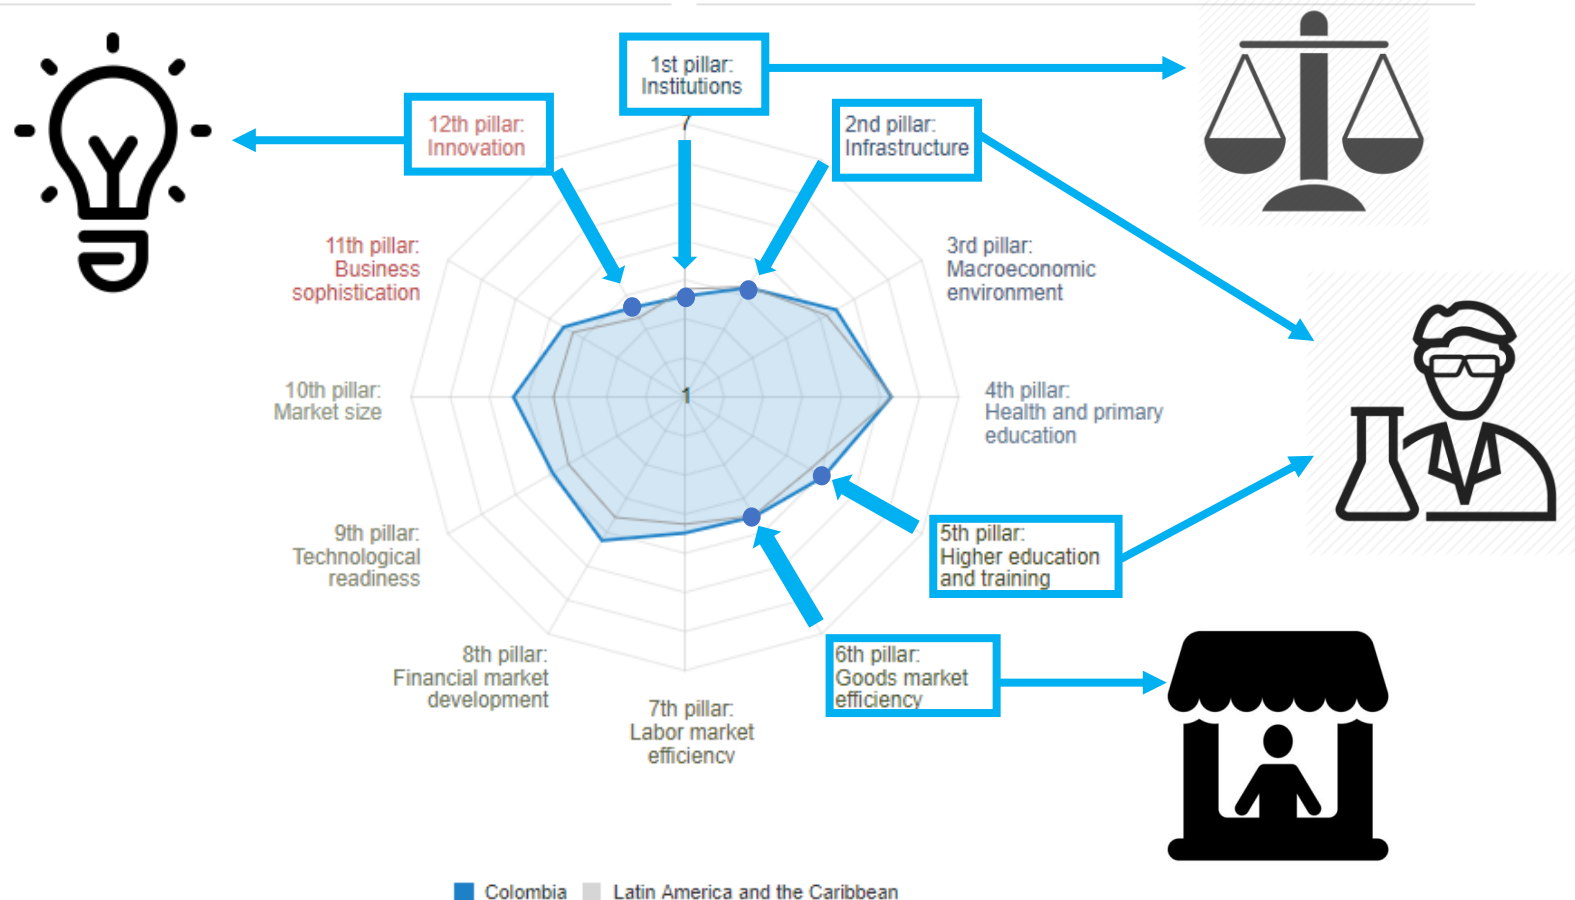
1st pillar: Institutions

12th pillar: Innovation

2nd pillar: Infrastructure

7

11th pillar: Business sophistication

3rd pillar: Macroeconomic environment

10th pillar: Market size

1

4th pillar: Health and primary education

9th pillar: Technological readiness

5th pillar: Higher education and training

8th pillar: Financial market development

6th pillar: Goods market efficiency

7th pillar: Labor market efficiency

Colombia  Latin America and the Caribbean